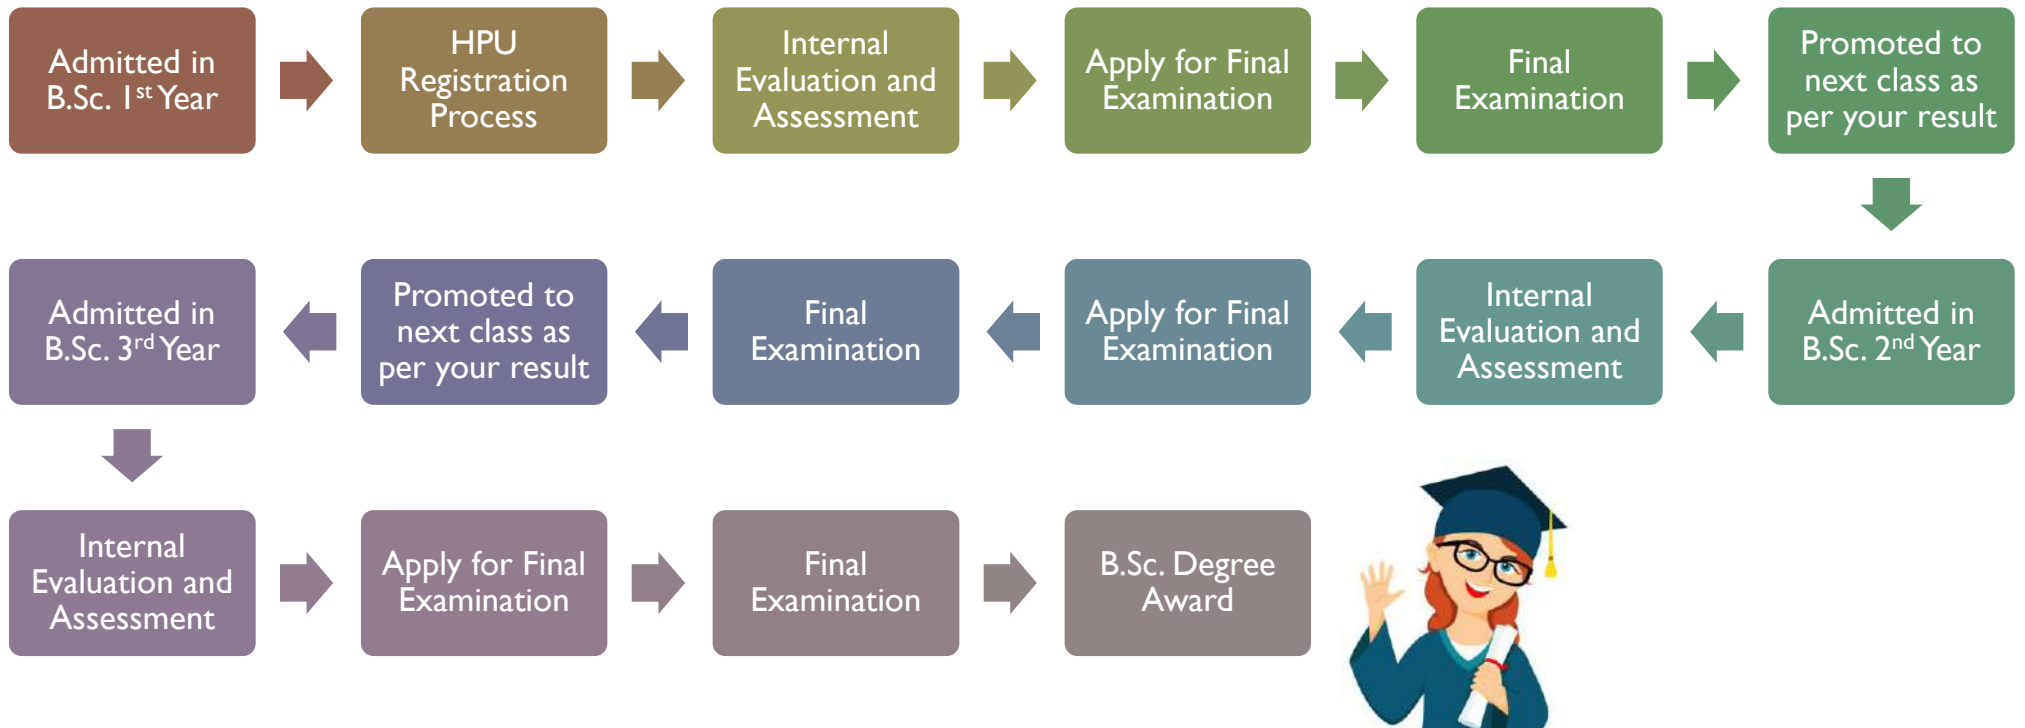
Admitted in B.Sc. I$^{st}$ Year

HPU Registration Process

Internal Evaluation and Assessment

Apply for Final Examination

Final Examination

Promoted to next class as per your result

Admitted in B.Sc. 2$^{nd}$ Year

Internal Evaluation and Assessment

Apply for Final Examination

Final Examination

Promoted to next class as per your result

Admitted in B.Sc. 3$^{rd}$ Year

Internal Evaluation and Assessment

Apply for Final Examination

Final Examination

B.Sc. Degree Award